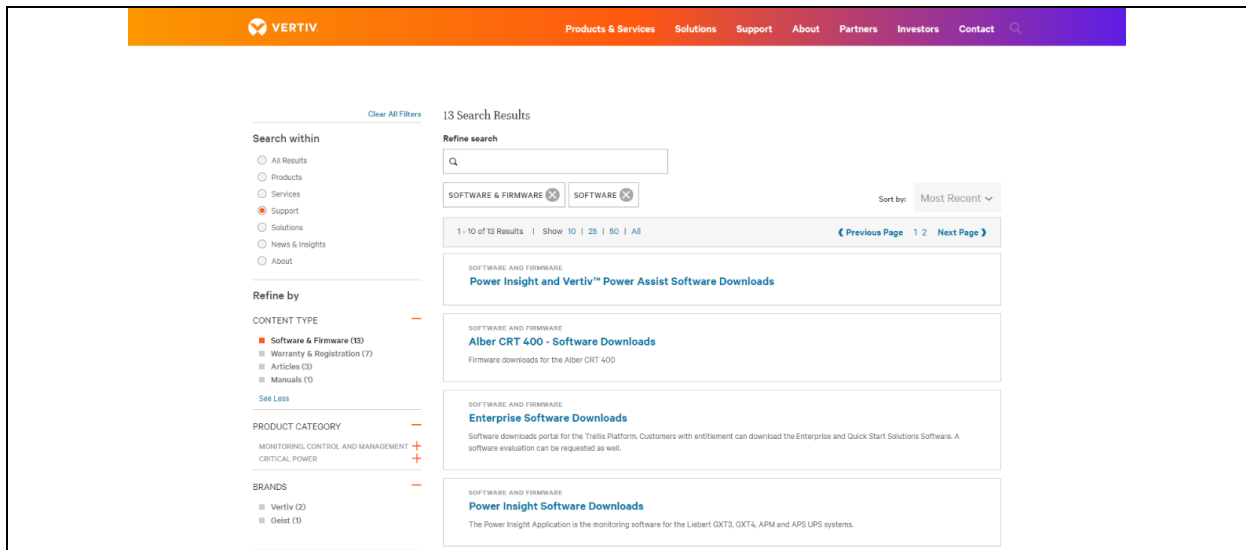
VERTIV.

Products & Services Solutions Support About Partners Investors Contact

Clear All Filters

Search within

All Results
Products
Services
Support
Solutions
News & Insights
About

Refine by

CONTENT TYPE

Software & Firmware (13)
Warranty & Registration (7)
Articles (3)
Manuals (1)

See Less

PRODUCT CATEGORY

MONITORING, CONTROL AND MANAGEMENT
CRITICAL POWER

BRANDS

Vertiv (2)
Geist (1)

13 Search Results

Refine search

SOFTWARE & FIRMWARE SOFTWARE

Sort by: Most Recent

1 - 10 of 13 Results | Show 10 | 25 | 50 | All

Previous Page 1 2 Next Page

SOFTWARE AND FIRMWARE
Power Insight and Vertiv™ Power Assist Software Downloads

SOFTWARE AND FIRMWARE
Alber CRT 400 - Software Downloads
Firmware downloads for the Alber CRT 400

SOFTWARE AND FIRMWARE
Enterprise Software Downloads
Software downloads portal for the Trellis Platform. Customers with entitlement can download the Enterprise and Quick Start Solutions Software. A software evaluation can be requested as well.

SOFTWARE AND FIRMWARE
Power Insight Software Downloads
The Power Insight Application is the monitoring software for the Liebert GXT3, GXT4, APM and APS UPS systems.